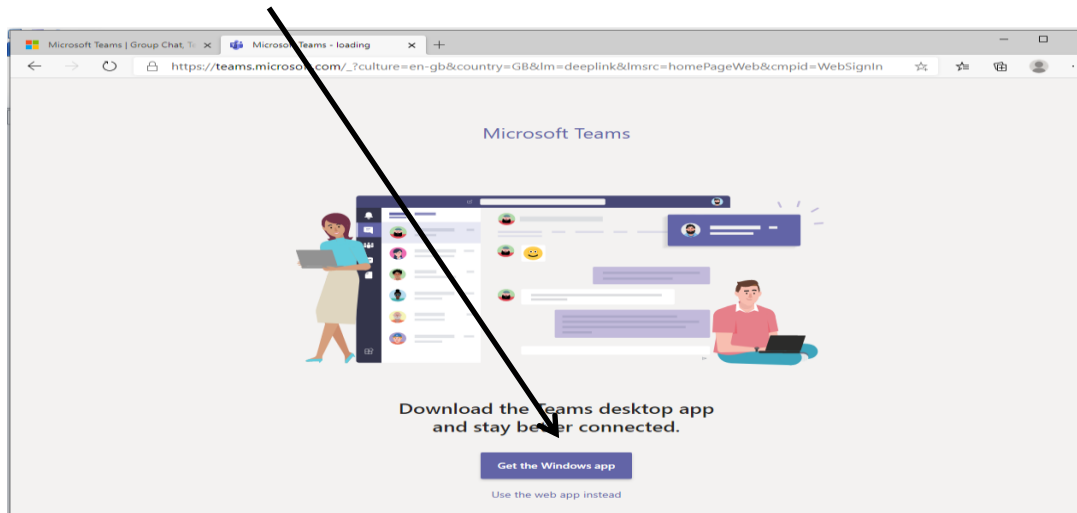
Microsoft Teams | Group Chat, Te
Microsoft Teams - loading
https://teams.microsoft.com/_?culture=en-gb&country=GB&lm=deeplink&lmsrc=homePageWeb&cmpid=WebSignIn

Microsoft Teams

Download the Teams desktop app and stay better connected.

Get the Windows app

Use the web app instead